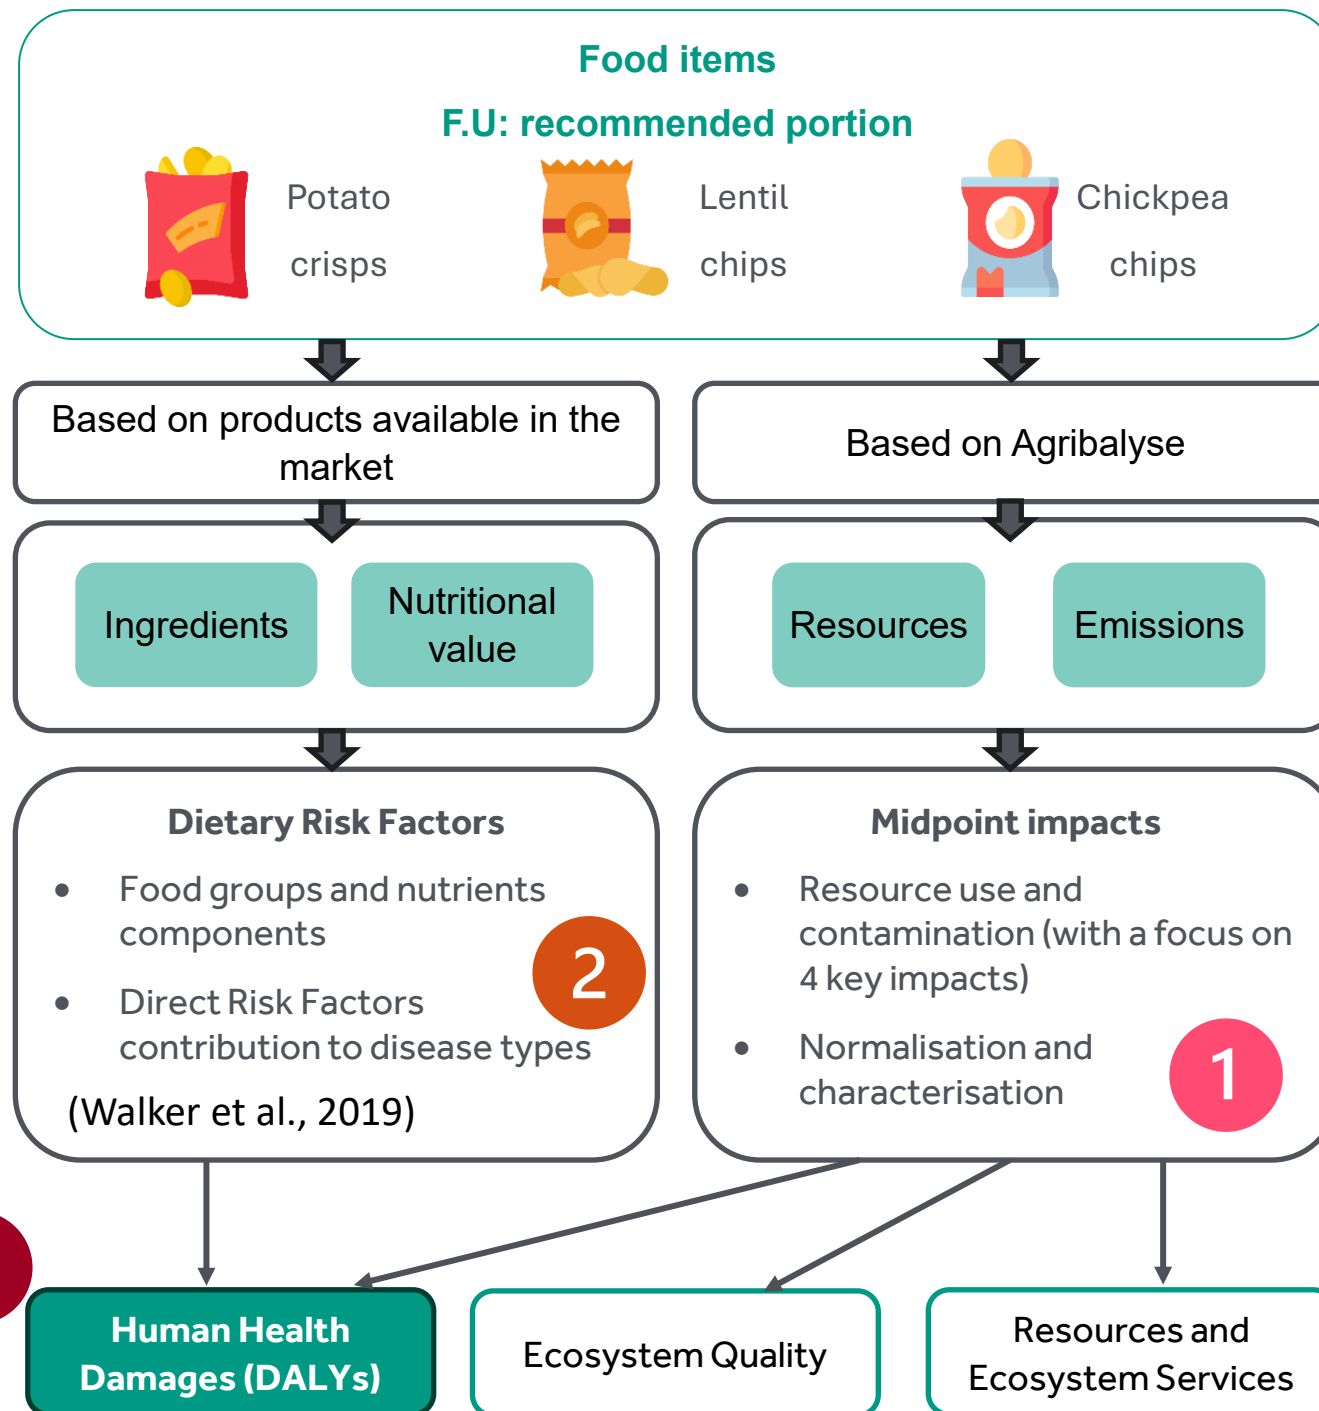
Food items

F.U: recommended portion

Potato crisps

Lentil chips

Chickpea chips

Based on products available in the market

Based on Agribalyse

Ingredients

Nutritional value

Resources

Emissions

Dietary Risk Factors

- Food groups and nutrients components
- Direct Risk Factors contribution to disease types

(Walker et al., 2019)

2

Midpoint impacts

- Resource use and contamination (with a focus on 4 key impacts)
- Normalisation and characterisation

1

Human Health Damages (DALYs)

Ecosystem Quality

Resources and Ecosystem Services